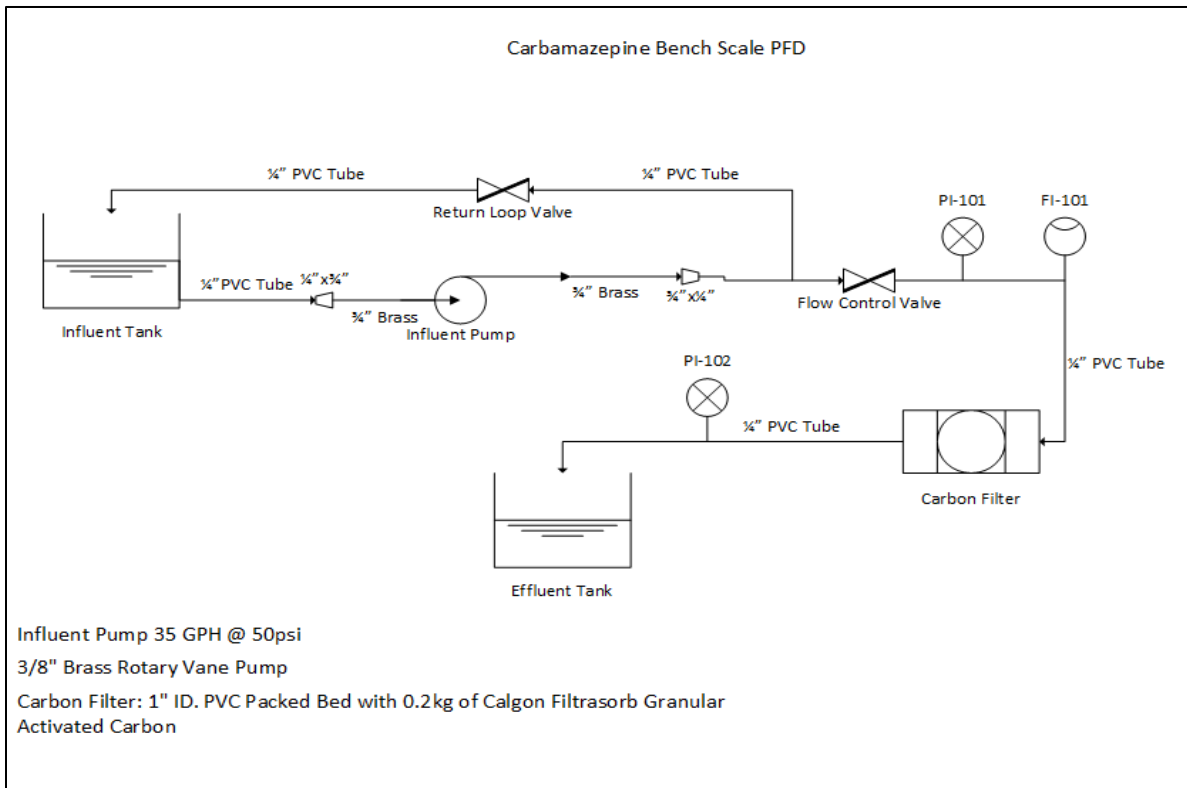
Carbamazepine Bench Scale PFD

¼" PVC Tube

Return Loop Valve

¼" PVC Tube

PI-101

FI-101

¼"PVC Tube

¼"x¾"

¾" Brass

Influent Pump

¾" Brass

¾"x¼"

Flow Control Valve

Influent Tank

PI-102

¼" PVC Tube

¼" PVC Tube

Carbon Filter

Effluent Tank

Influent Pump 35 GPH @ 50psi

3/8" Brass Rotary Vane Pump

Carbon Filter: 1" ID. PVC Packed Bed with 0.2kg of Calgon Filtrasorb Granular Activated Carbon